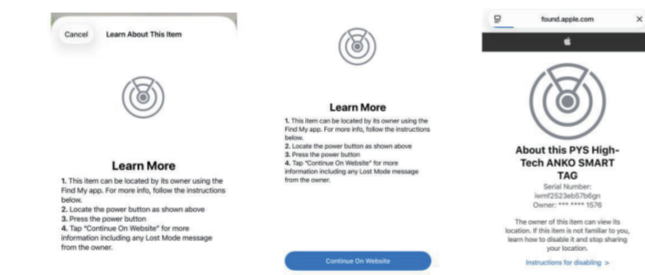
Cancel Learn About This Item

Learn More

1. This item can be located by its owner using the Find My app. For more info, follow the instructions below.
2. Locate the power button as shown above
3. Press the power button
4. Tap "Continue On Website" for more information including any Lost Mode message from the owner.

Learn More

1. This item can be located by its owner using the Find My app. For more info, follow the instructions below.
2. Locate the power button as shown above
3. Press the power button
4. Tap "Continue On Website" for more information including any Lost Mode message from the owner.

Continue On Website

found.apple.com

About this PYS High-Tech ANKO SMART TAG

Serial Number: lemf2523eb57b6gn
Owner: *** **** 1576

The owner of this item can view its location. If this item is not familiar to you, learn how to disable it and stop sharing your location.

Instructions for disabling >